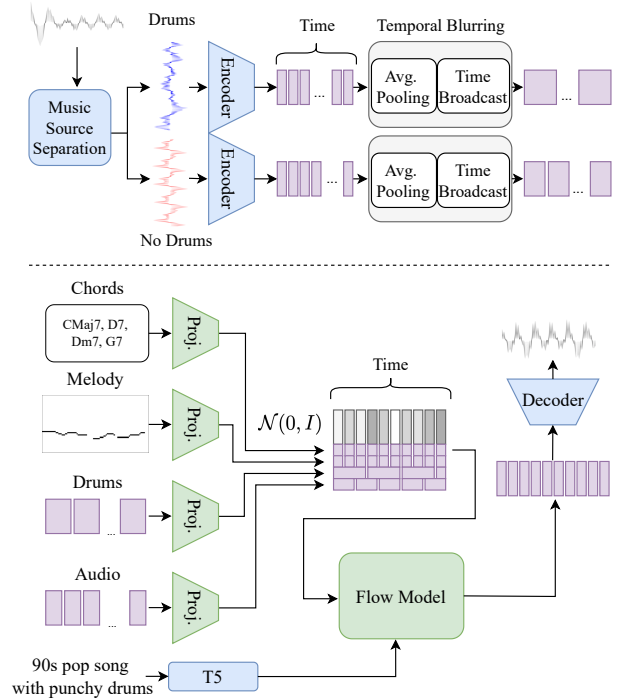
Drums

Music Source Separation

Encoder

Encoder

No Drums

Time

...

...

Temporal Blurring

Avg. Pooling

Time Broadcast

Avg. Pooling

Time Broadcast

...

...

Chords

CMaj7, D7, Dm7, G7

Proj.

Melody

Proj.

Drums

...

Proj.

Audio

...

Proj.

Time

$\mathcal{N}(0, I)$

Flow Model

Decoder

90s pop song with punchy drums

T5